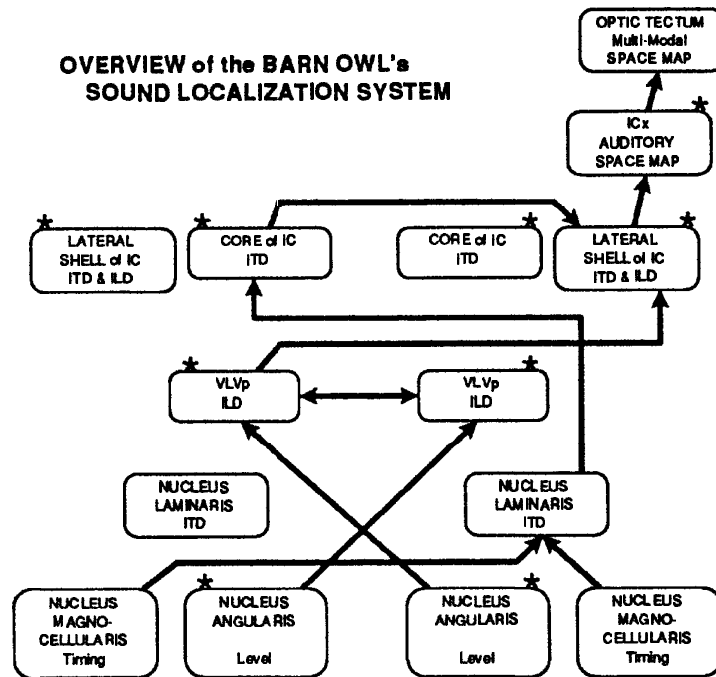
OVERVIEW of the BARN OWL's SOUND LOCALIZATION SYSTEM

OPTIC TECTUM
Multi-Modal
SPACE MAP

*
ICx
AUDITORY
SPACE MAP

*
LATERAL
SHELL of IC
ITD & ILD

*
CORE of IC
ITD

*
CORE of IC
ITD

*
LATERAL
SHELL of IC
ITD & ILD

*
VLVp
ILD

*
VLVp
ILD

NUCLEUS
LAMINARIS
ITD

NUCLEUS
LAMINARIS
ITD

NUCLEUS
MAGNO-
CELLULARIS
Timing

*
NUCLEUS
ANGULARIS
Level

*
NUCLEUS
ANGULARIS
Level

NUCLEUS
MAGNO-
CELLULARIS
Timing